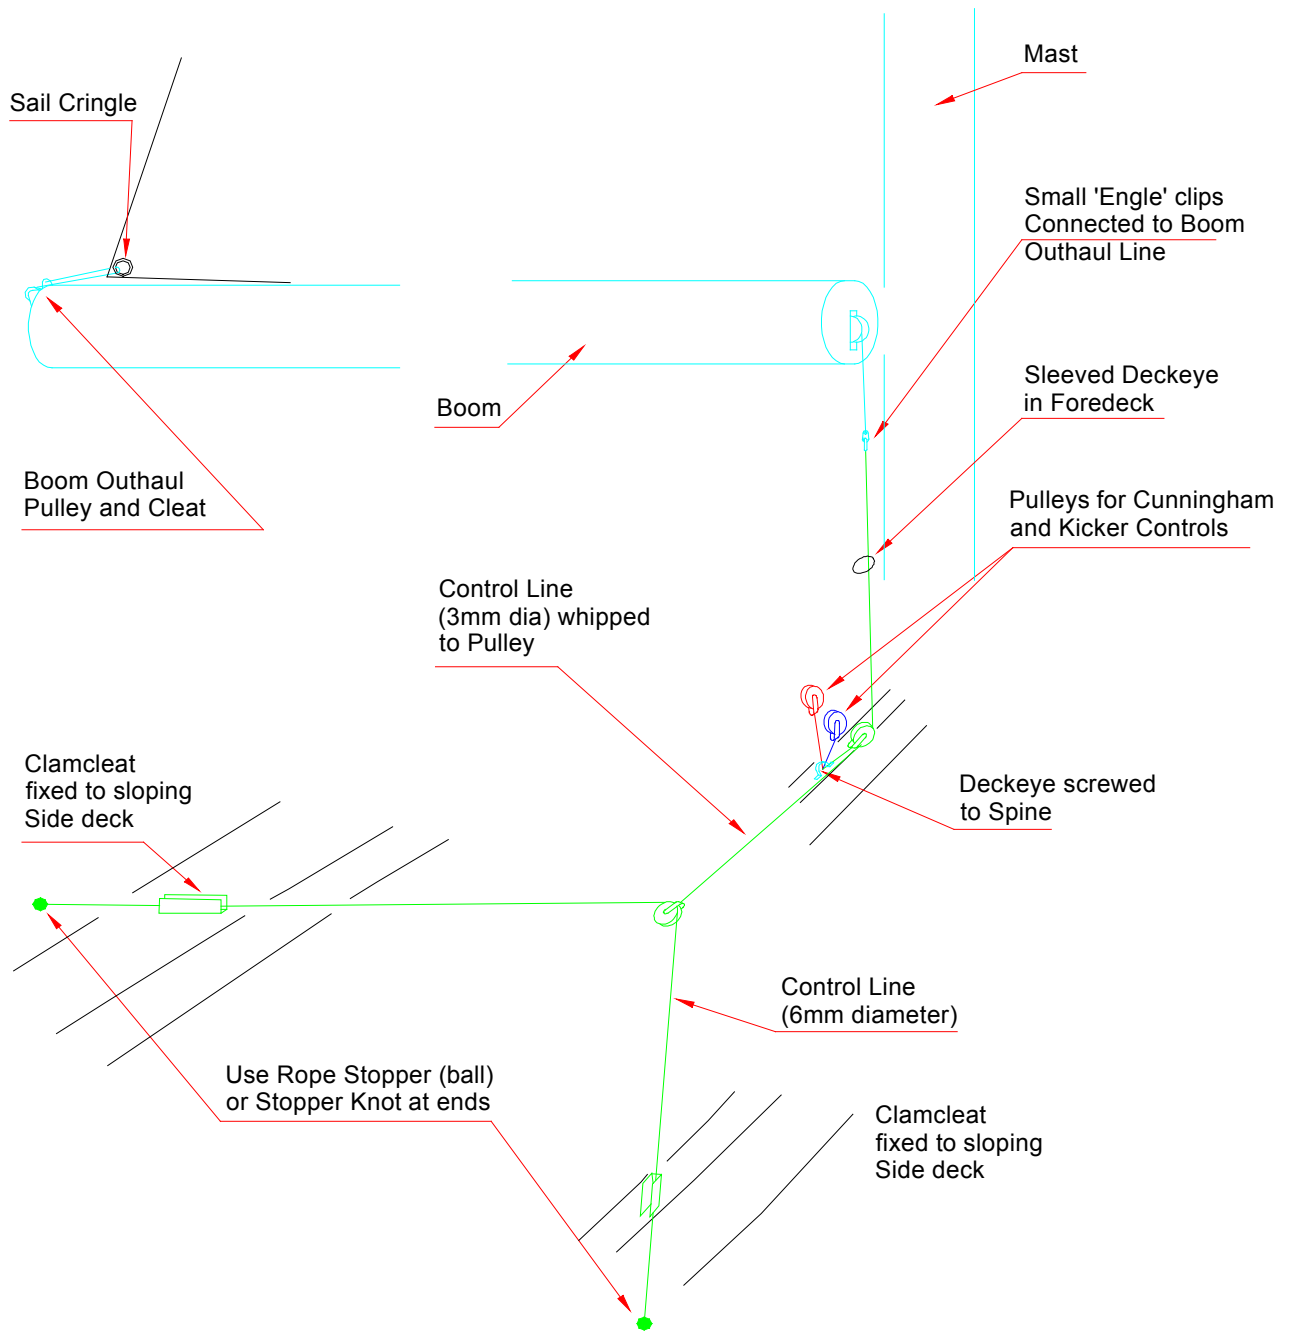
Mast

Sail Cringle

Small 'Engle' clips Connected to Boom Outhaul Line

Boom

Sleeved Deckeye in Foredeck

Boom Outhaul Pulley and Cleat

Pulleys for Cunningham and Kicker Controls

Control Line (3mm dia) whipped to Pulley

Clamcleat fixed to sloping Side deck

Deckeye screwed to Spine

Control Line (6mm diameter)

Use Rope Stopper (ball) or Stopper Knot at ends

Clamcleat fixed to sloping Side deck